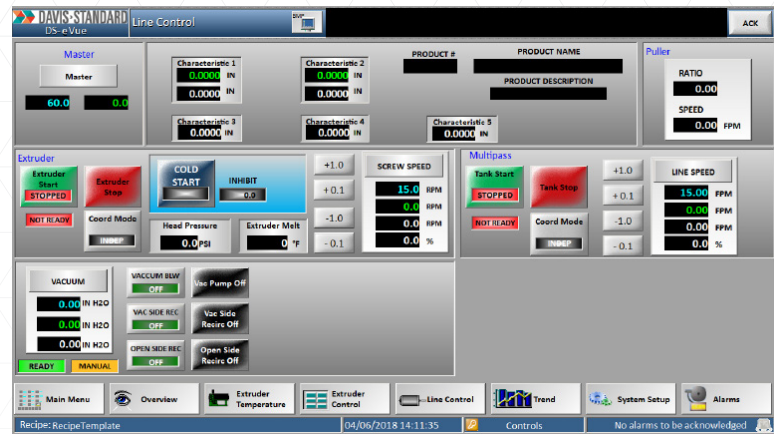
DAVIS-STANDARD
DS-eVue
Line Control
BMP
ACK

Master
Master
60.0
0.0

Characteristic 1
0.0000 IN
0.0000 IN
Characteristic 2
0.0000 IN
0.0000 IN
PRODUCT #
PRODUCT NAME
PRODUCT DESCRIPTION
Characteristic 3
0.0000 IN
Characteristic 4
0.0000 IN
Characteristic 5
0.0000 IN

Puller
RATIO
0.00
SPEED
0.00 FPM

Extruder
Extruder Start
STOPPED
Extruder Stop
NOT READY
Coord Mode
INDEP
COLD START
INHIBIT
0.0
Head Pressure
0.0 PSI
Extruder Melt
0 °F
+1.0
+0.1
-1.0
-0.1
SCREW SPEED
15.0 RPM
0.0 RPM
0.0 RPM
0.0 %

Multipass
Tank Start
STOPPED
Tank Stop
NOT READY
Coord Mode
INDEP
+1.0
+0.1
-1.0
-0.1
LINE SPEED
15.00 FPM
0.00 FPM
0.00 FPM
0.00 %

VACUUM
0.00 IN H2O
0.00 IN H2O
0.00 IN H2O
READY
MANUAL
VACUUM BLW
OFF
Vac Pump Off
VAC SIDE REC
OFF
Vac Side Recirc Off
OPEN SIDE REC
OFF
Open Side Recirc Off

Main Menu
Overview
Extruder Temperature
Extruder Control
Line Control
Trend
System Setup
Alarms

Recipe: RecipeTemplate
04/06/2018 14:11:35
Controls
No alarms to be acknowledged